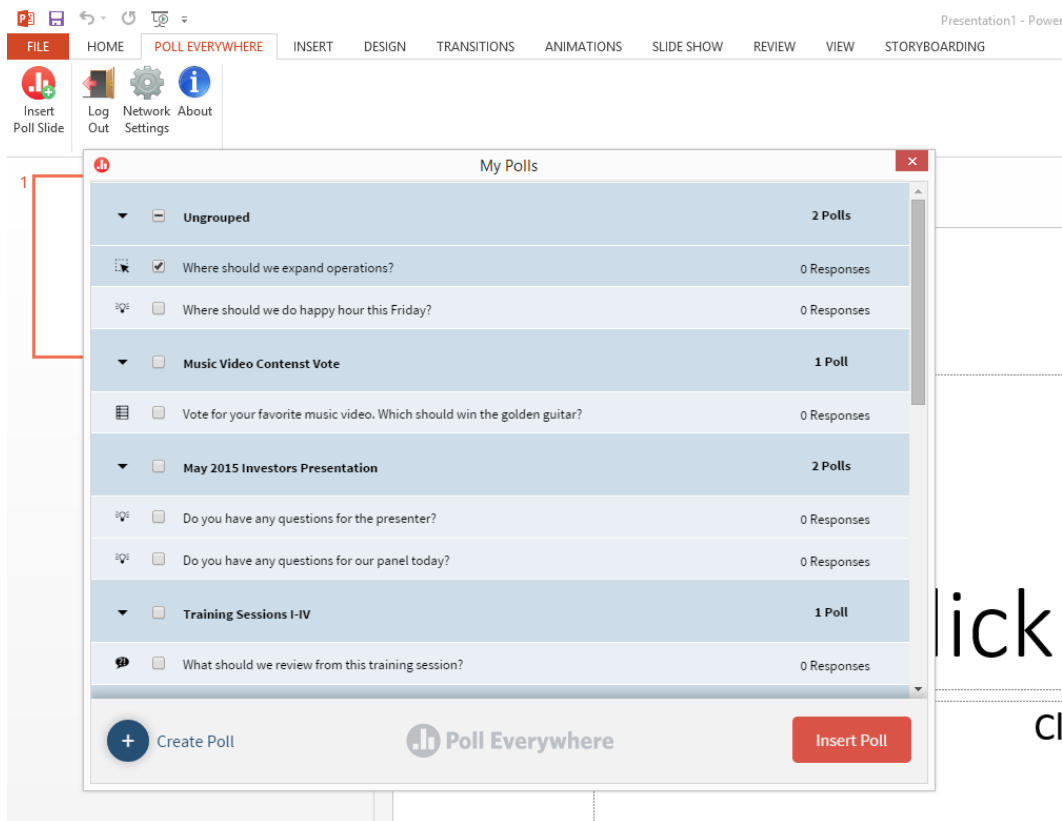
Presentation1 - Power

FILE HOME POLL EVERYWHERE INSERT DESIGN TRANSITIONS ANIMATIONS SLIDE SHOW REVIEW VIEW STORYBOARDING

Insert Poll Slide | Log Out | Network Settings | About

1

My Polls

| | | | |
|---|---|---|---|
| | | **Ungrouped** | **2 Polls** |
| | ☑ | Where should we expand operations? | 0 Responses |
| | ☐ | Where should we do happy hour this Friday? | 0 Responses |
| | ☐ | **Music Video Contest Vote** | **1 Poll** |
| | ☐ | Vote for your favorite music video. Which should win the golden guitar? | 0 Responses |
| | ☐ | **May 2015 Investors Presentation** | **2 Polls** |
| | ☐ | Do you have any questions for the presenter? | 0 Responses |
| | ☐ | Do you have any questions for our panel today? | 0 Responses |
| | ☐ | **Training Sessions I-IV** | **1 Poll** |
| | ☐ | What should we review from this training session? | 0 Responses |

+ Create Poll

Poll Everywhere

Insert Poll

lick

Cl